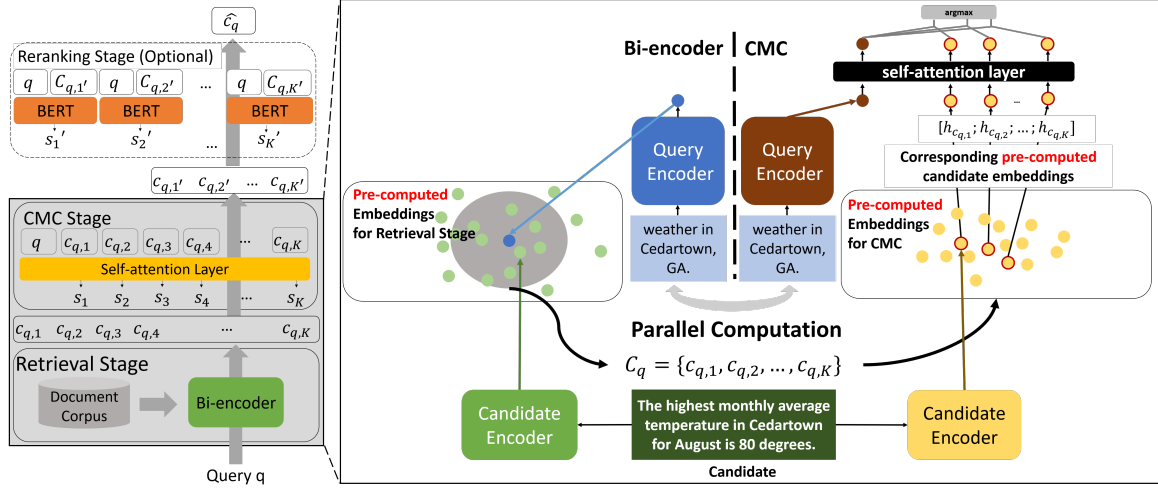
$\hat{c_q}$

Reranking Stage (Optional)

$q$ $C_{q,1'}$ $q$ $C_{q,2'}$ ... $q$ $C_{q,K'}$

BERT BERT BERT

$s_1{}'$ $s_2{}'$ ... $s_K{}'$

$c_{q,1'}$ $c_{q,2'}$ ... $c_{q,K'}$

CMC Stage

$q$ $c_{q,1}$ $c_{q,2}$ $c_{q,3}$ $c_{q,4}$ ... $c_{q,K}$

Self-attention Layer

$s_1$ $s_2$ $s_3$ $s_4$ ... $s_K$

$c_{q,1}$ $c_{q,2}$ $c_{q,3}$ $c_{q,4}$ ... $c_{q,K}$

Retrieval Stage

Document Corpus

Bi-encoder

Query q

argmax

Bi-encoder CMC

self-attention layer

Query Encoder

Query Encoder

$[h_{c_{q,1}}; h_{c_{q,2}}; ...; h_{c_{q,K}}]$

Corresponding pre-computed candidate embeddings

Pre-computed Embeddings for Retrieval Stage

weather in Cedartown, GA.

weather in Cedartown, GA.

Pre-computed Embeddings for CMC

Parallel Computation

$C_q = \{c_{q,1}, c_{q,2}, ..., c_{q,K}\}$

Candidate Encoder

The highest monthly average temperature in Cedartown for August is 80 degrees.

Candidate

Candidate Encoder